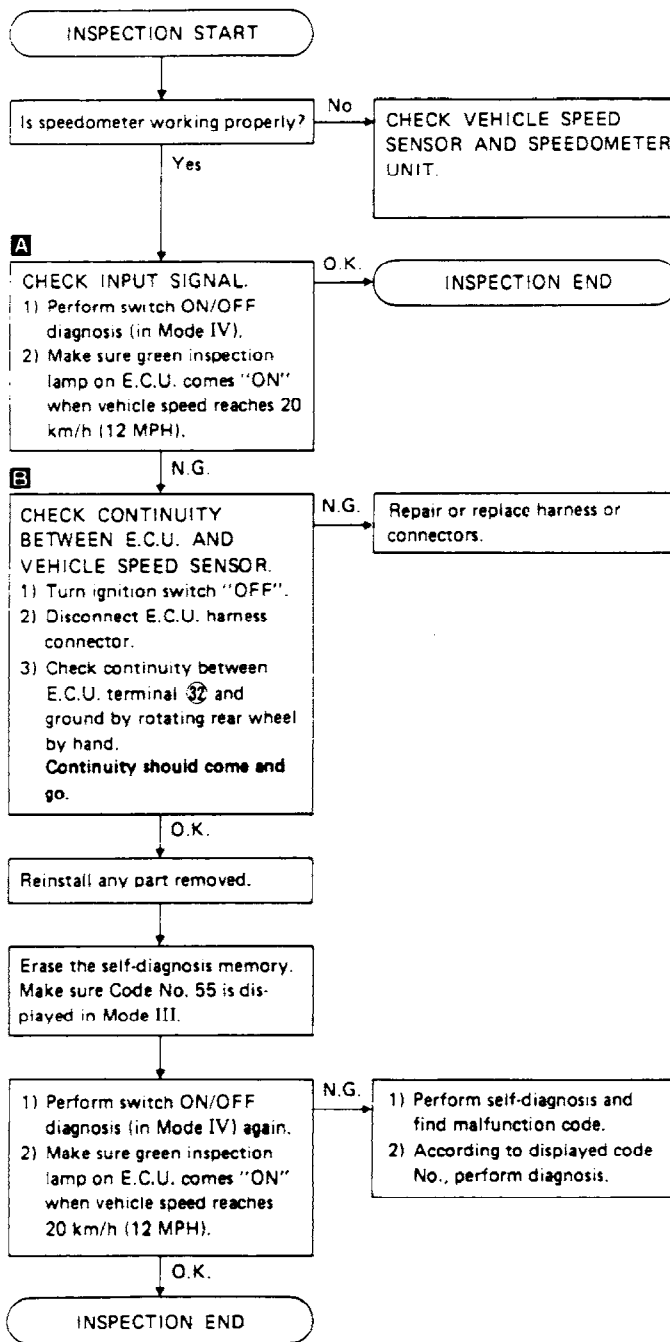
INSPECTION START

Is speedometer working properly?

No

CHECK VEHICLE SPEED SENSOR AND SPEEDOMETER UNIT.

Yes

A

CHECK INPUT SIGNAL.
1) Perform switch ON/OFF diagnosis (in Mode IV).
2) Make sure green inspection lamp on E.C.U. comes "ON" when vehicle speed reaches 20 km/h (12 MPH).

O.K.

INSPECTION END

N.G.

B

CHECK CONTINUITY BETWEEN E.C.U. AND VEHICLE SPEED SENSOR.
1) Turn ignition switch "OFF".
2) Disconnect E.C.U. harness connector.
3) Check continuity between E.C.U. terminal ㉜ and ground by rotating rear wheel by hand.
**Continuity should come and go.**

N.G.

Repair or replace harness or connectors.

O.K.

Reinstall any part removed.

Erase the self-diagnosis memory. Make sure Code No. 55 is displayed in Mode III.

1) Perform switch ON/OFF diagnosis (in Mode IV) again.
2) Make sure green inspection lamp on E.C.U. comes "ON" when vehicle speed reaches 20 km/h (12 MPH).

N.G.

1) Perform self-diagnosis and find malfunction code.
2) According to displayed code No., perform diagnosis.

O.K.

INSPECTION END